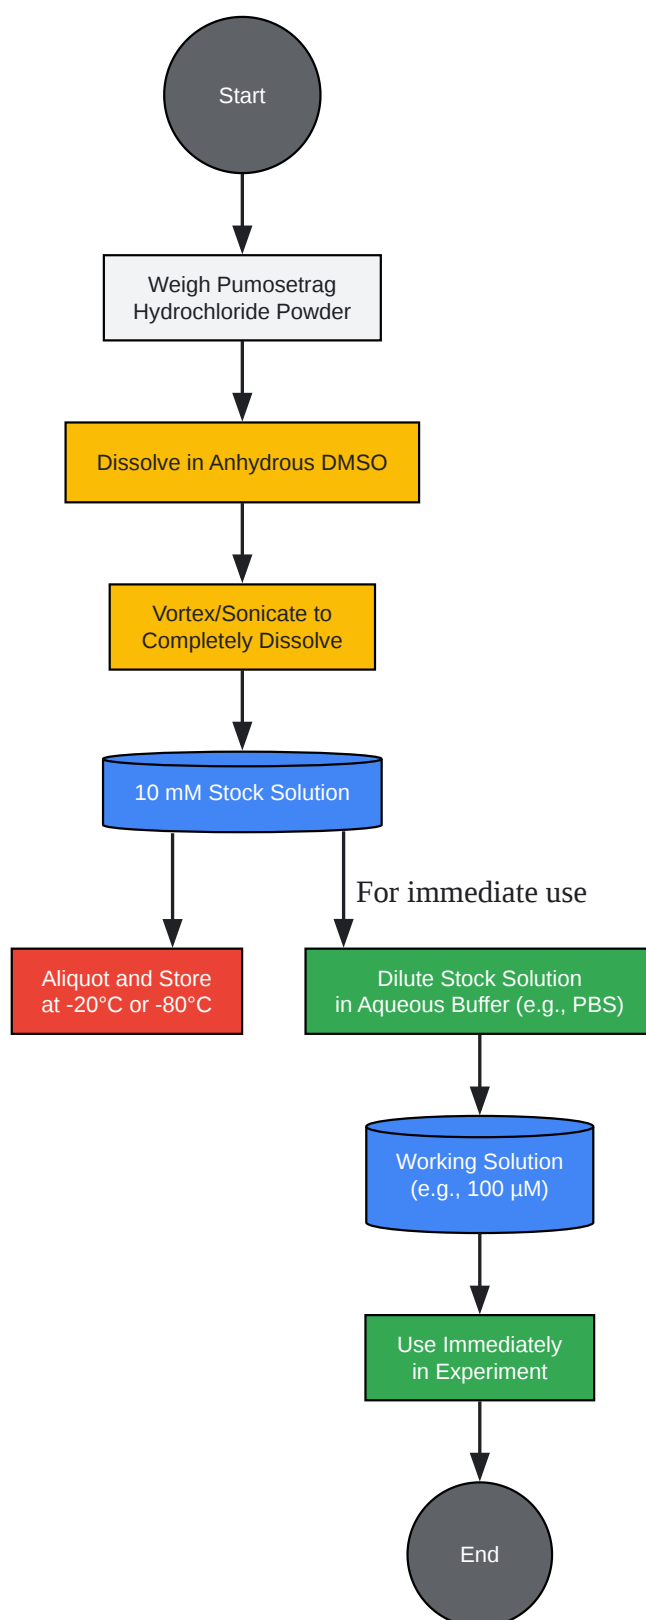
Start

Weigh Pumosetrag Hydrochloride Powder

Dissolve in Anhydrous DMSO

Vortex/Sonicate to Completely Dissolve

10 mM Stock Solution

For immediate use

Aliquot and Store at -20°C or -80°C

Dilute Stock Solution in Aqueous Buffer (e.g., PBS)

Working Solution (e.g., 100 µM)

Use Immediately in Experiment

End